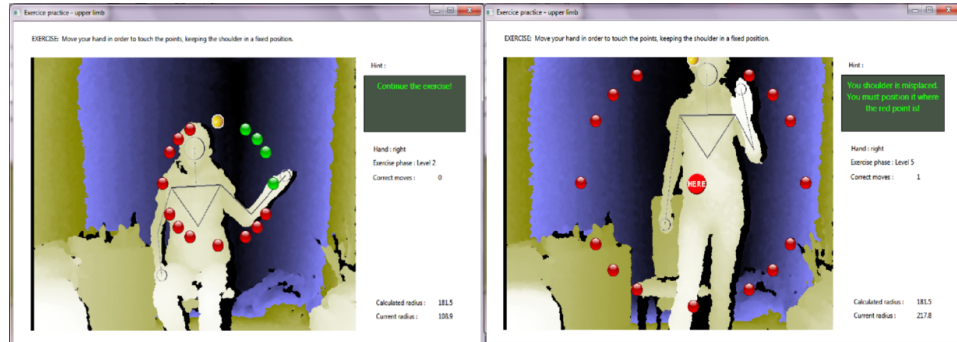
Exercice practice - upper limb

EXERCISE: Move your hand in order to touch the points, keeping the shoulder in a fixed position.

Hint :

Continue the exercise!

Hand : right
Exercise phase : Level 2
Correct moves : 0

Calculated radius : 181.5
Current radius : 108.9

Exercice practice - upper limb

EXERCISE: Move your hand in order to touch the points, keeping the shoulder in a fixed position.

HERE

Hint :

You shoulder is misplaced. You must position it where the red point is!

Hand : right
Exercise phase : Level 5
Correct moves : 1

Calculated radius : 181.5
Current radius : 217.8